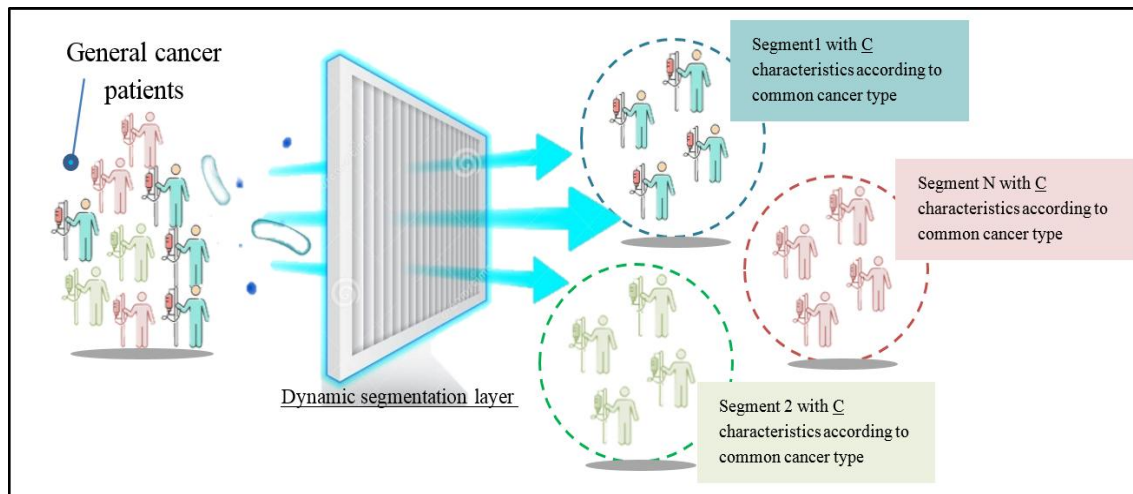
General cancer patients

Segment1 with C characteristics according to common cancer type

Segment N with C characteristics according to common cancer type

Dynamic segmentation layer

Segment 2 with C characteristics according to common cancer type